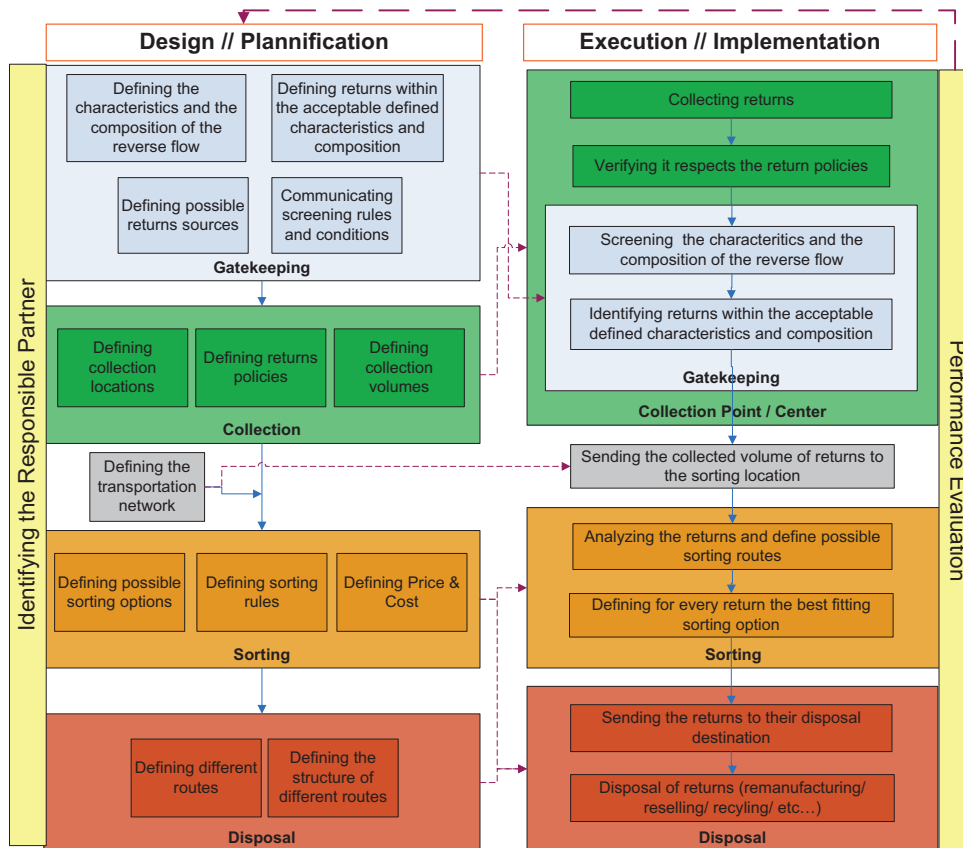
Design // Plannification

Execution // Implementation

Identifying the Responsible Partner

Defining the characteristics and the composition of the reverse flow

Defining returns within the acceptable defined characteristics and composition

Defining possible returns sources

Communicating screening rules and conditions

Gatekeeping

Defining collection locations

Defining returns policies

Defining collection volumes

Collection

Defining the transportation network

Defining possible sorting options

Defining sorting rules

Defining Price & Cost

Sorting

Defining different routes

Defining the structure of different routes

Disposal

Collecting returns

Verifying it respects the return policies

Screening the characteristics and the composition of the reverse flow

Identifying returns within the acceptable defined characteristics and composition

Gatekeeping

Collection Point / Center

Sending the collected volume of returns to the sorting location

Analyzing the returns and define possible sorting routes

Defining for every return the best fitting sorting option

Sorting

Sending the returns to their disposal destination

Disposal of returns (remanufacturing/ reselling/ recyling/ etc…)

Disposal

Performance Evaluation